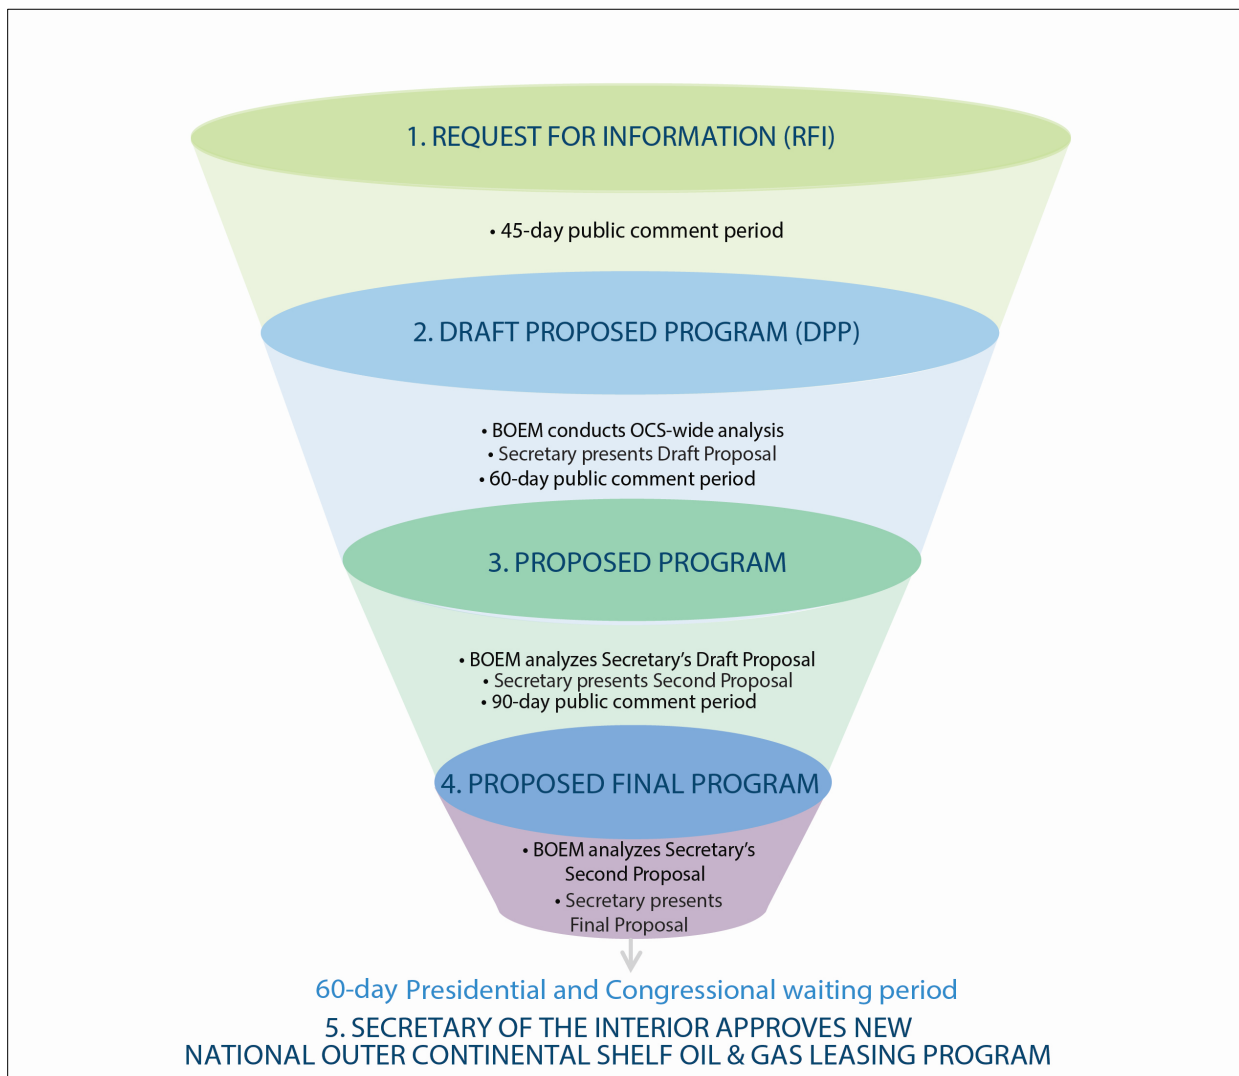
1. REQUEST FOR INFORMATION (RFI)

• 45-day public comment period

2. DRAFT PROPOSED PROGRAM (DPP)

• BOEM conducts OCS-wide analysis
• Secretary presents Draft Proposal
• 60-day public comment period

3. PROPOSED PROGRAM

• BOEM analyzes Secretary's Draft Proposal
• Secretary presents Second Proposal
• 90-day public comment period

4. PROPOSED FINAL PROGRAM

• BOEM analyzes Secretary's Second Proposal
• Secretary presents Final Proposal

60-day Presidential and Congressional waiting period

5. SECRETARY OF THE INTERIOR APPROVES NEW NATIONAL OUTER CONTINENTAL SHELF OIL & GAS LEASING PROGRAM